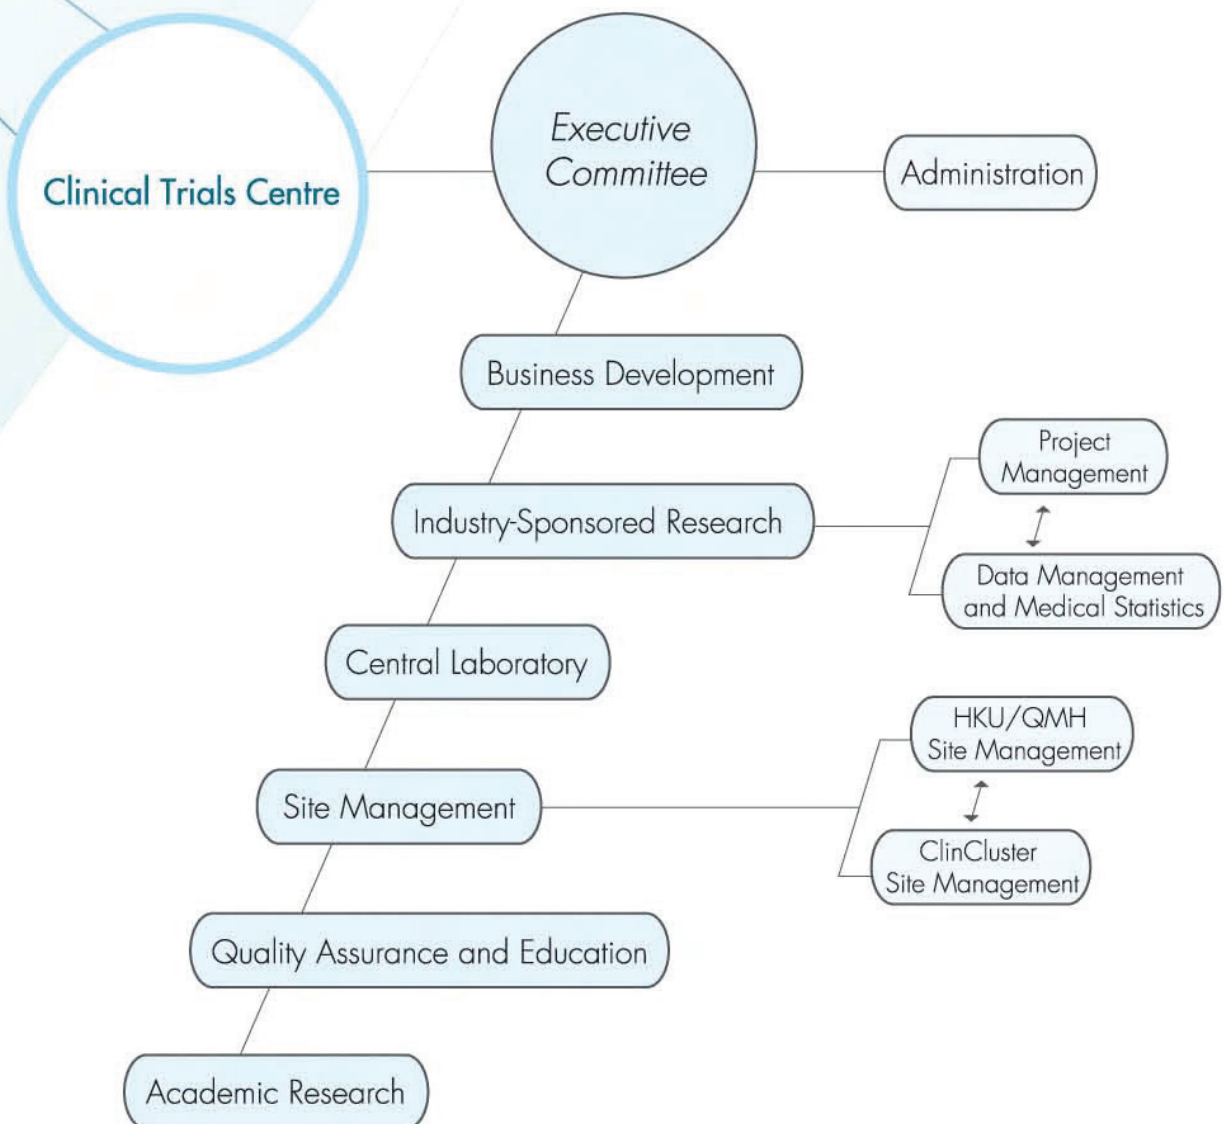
Clinical Trials Centre

Executive Committee

Administration

Business Development

Industry-Sponsored Research

Project Management

Data Management and Medical Statistics

Central Laboratory

Site Management

HKU/QMH Site Management

ClinCluster Site Management

Quality Assurance and Education

Academic Research